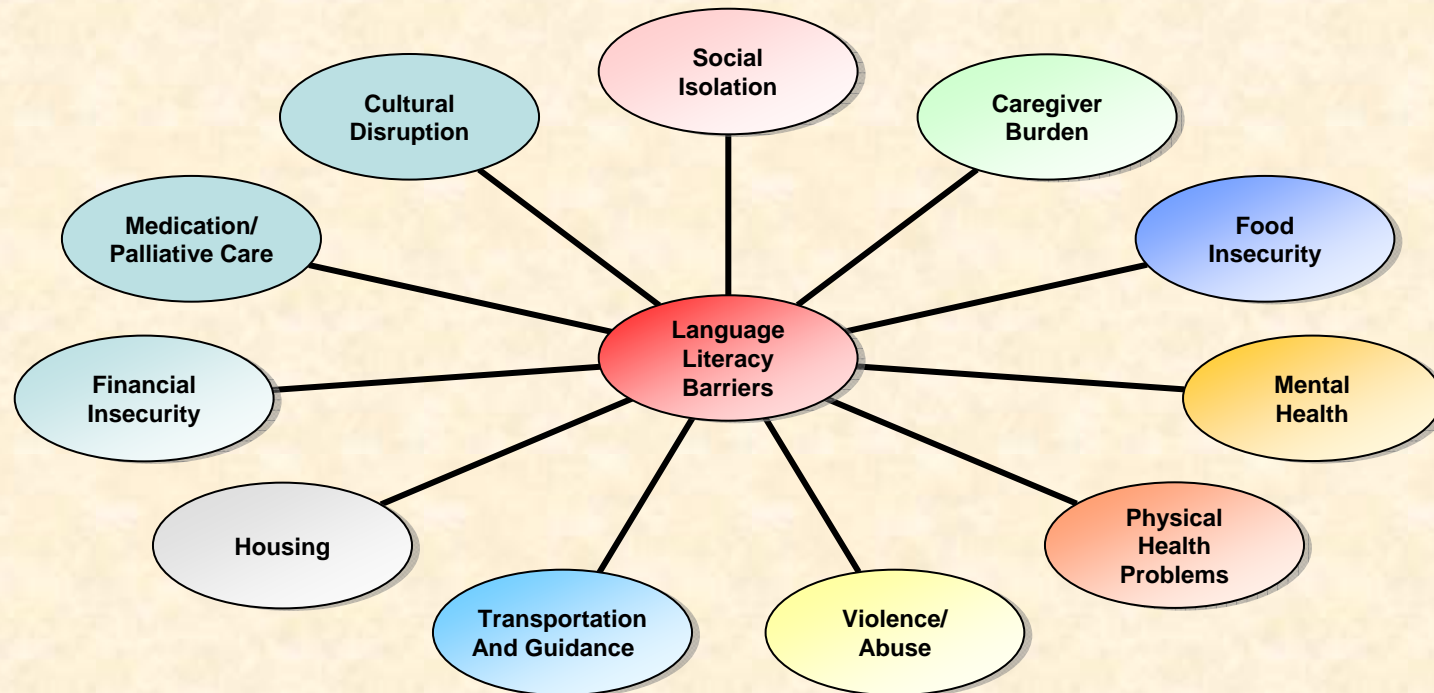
Social Isolation

Cultural Disruption

Caregiver Burden

Medication/ Palliative Care

Food Insecurity

Language Literacy Barriers

Financial Insecurity

Mental Health

Housing

Physical Health Problems

Transportation And Guidance

Violence/ Abuse